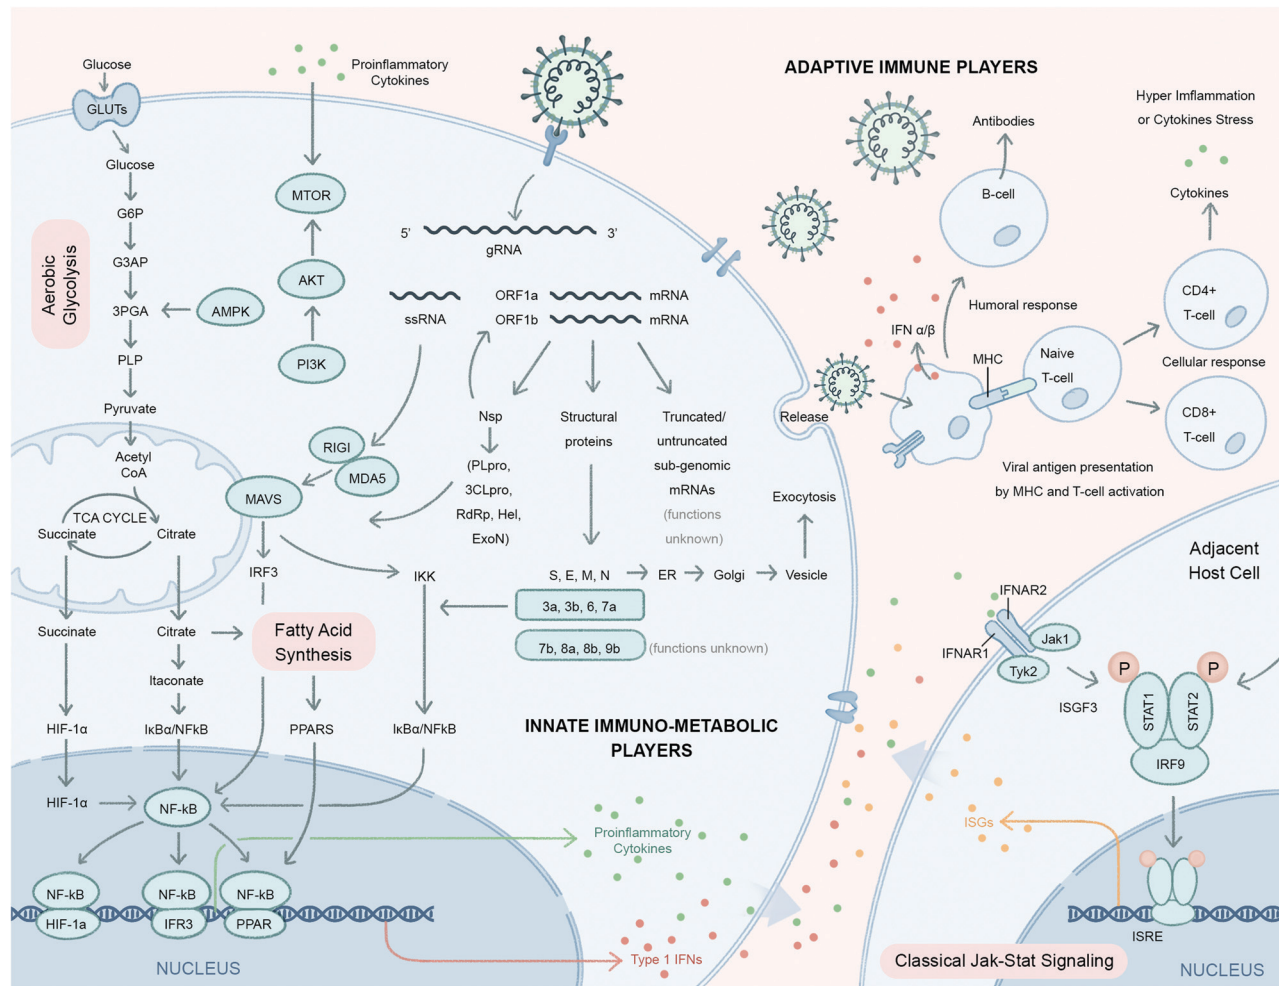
Glucose
GLUTs
Glucose
G6P
G3AP
3PGA
PLP
Pyruvate
Acetyl CoA
Aerobic Glycolysis
AMPK
Proinflammatory Cytokines
MTOR
AKT
PI3K
5'
gRNA
3'
ssRNA
ORF1a
mRNA
ORF1b
mRNA
Nsp
(PLpro, 3CLpro, RdRp, Hel, ExoN)
Structural proteins
Truncated/ untruncated sub-genomic mRNAs (functions unknown)
RIGI
MDA5
MAVS
IRF3
IKK
TCA CYCLE
Succinate
Citrate
Succinate
Citrate
Itaconate
Fatty Acid Synthesis
PPARS
IκBα/NFκB
IκBα/NFκB
HIF-1α
HIF-1α
NF-kB
NF-kB
HIF-1a
NF-kB
IFR3
NF-kB
PPAR
NUCLEUS
S, E, M, N
ER
Golgi
Vesicle
Exocytosis
3a, 3b, 6, 7a
7b, 8a, 8b, 9b
(functions unknown)
INNATE IMMUNO-METABOLIC PLAYERS
Proinflammatory Cytokines
Type 1 IFNs
Release
ADAPTIVE IMMUNE PLAYERS
Antibodies
B-cell
Hyper Imflammation or Cytokines Stress
Cytokines
Humoral response
IFN α/β
MHC
Naive T-cell
CD4+ T-cell
Cellular response
CD8+ T-cell
Viral antigen presentation by MHC and T-cell activation
Adjacent Host Cell
IFNAR2
IFNAR1
Jak1
Tyk2
ISGF3
P
P
STAT1
STAT2
IRF9
ISGs
ISRE
Classical Jak-Stat Signaling
NUCLEUS